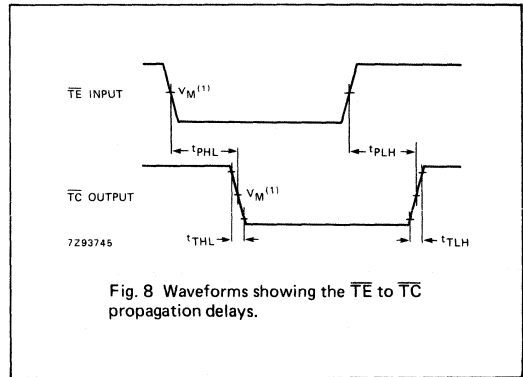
$\overline{TE}$ INPUT

$V_M^{(1)}$

$t_{PHL}$

$t_{PLH}$

$\overline{TC}$ OUTPUT

$V_M^{(1)}$

7Z93745

$t_{THL}$

$t_{TLH}$

Fig. 8 Waveforms showing the $\overline{TE}$ to $\overline{TC}$ propagation delays.